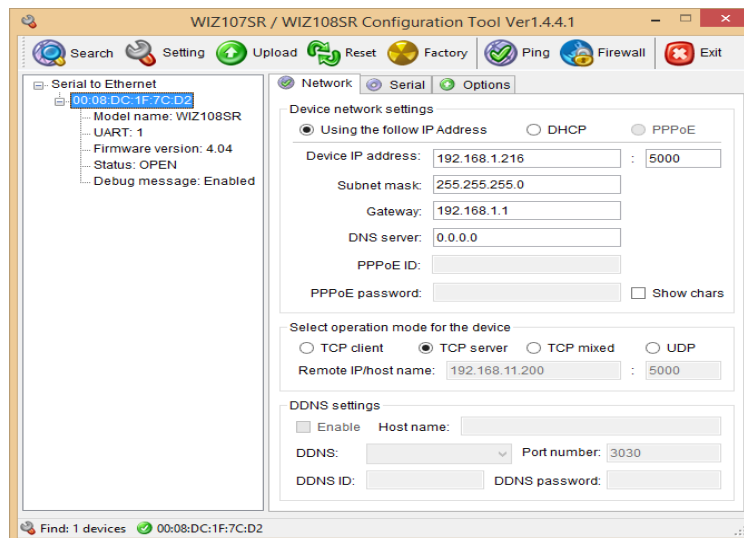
WIZ107SR / WIZ108SR Configuration Tool Ver1.4.4.1

Search Setting Upload Reset Factory Ping Firewall Exit

Serial to Ethernet
00:08:DC:1F:7C:D2
Model name: WIZ108SR
UART: 1
Firmware version: 4.04
Status: OPEN
Debug message: Enabled

Network Serial Options

Device network settings
Using the follow IP Address DHCP PPPoE

Device IP address: 192.168.1.216 : 5000
Subnet mask: 255.255.255.0
Gateway: 192.168.1.1
DNS server: 0.0.0.0
PPPoE ID:
PPPoE password: Show chars

Select operation mode for the device
TCP client TCP server TCP mixed UDP
Remote IP/host name: 192.168.11.200 : 5000

DDNS settings
Enable Host name:
DDNS: Port number: 3030
DDNS ID: DDNS password:

Find: 1 devices 00:08:DC:1F:7C:D2